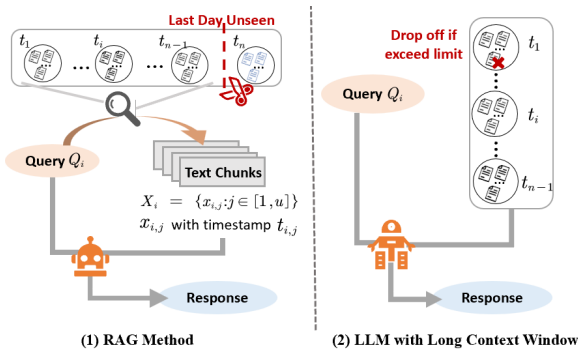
Last Day Unseen

$t_1$ $t_i$ $t_{n-1}$ $t_n$

Query $Q_i$

Text Chunks

$X_i = \{x_{i,j}: j \in [1, u]\}$

$x_{i,j}$ with timestamp $t_{i,j}$

Response

(1) RAG Method

Drop off if exceed limit

$t_1$

$t_i$

$t_{n-1}$

Query $Q_i$

Response

(2) LLM with Long Context Window